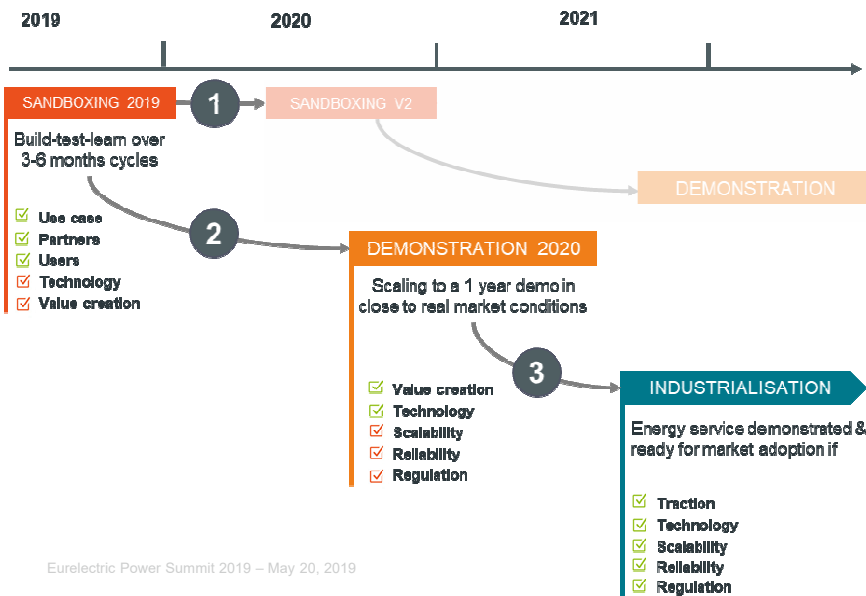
2019

2020

2021

SANDBOXING 2019

1

SANDBOXING V2

Build-test-learn over 3-6 months cycles

DEMONSTRATION

Use case
Partners
Users
Technology
Value creation

2

DEMONSTRATION 2020

Scaling to a 1 year demo in close to real market conditions

3

INDUSTRIALISATION

Value creation
Technology
Scalability
Reliability
Regulation

Energy service demonstrated & ready for market adoption if

Traction
Technology
Scalability
Reliability
Regulation

Eurelectric Power Summit 2019 – May 20, 2019